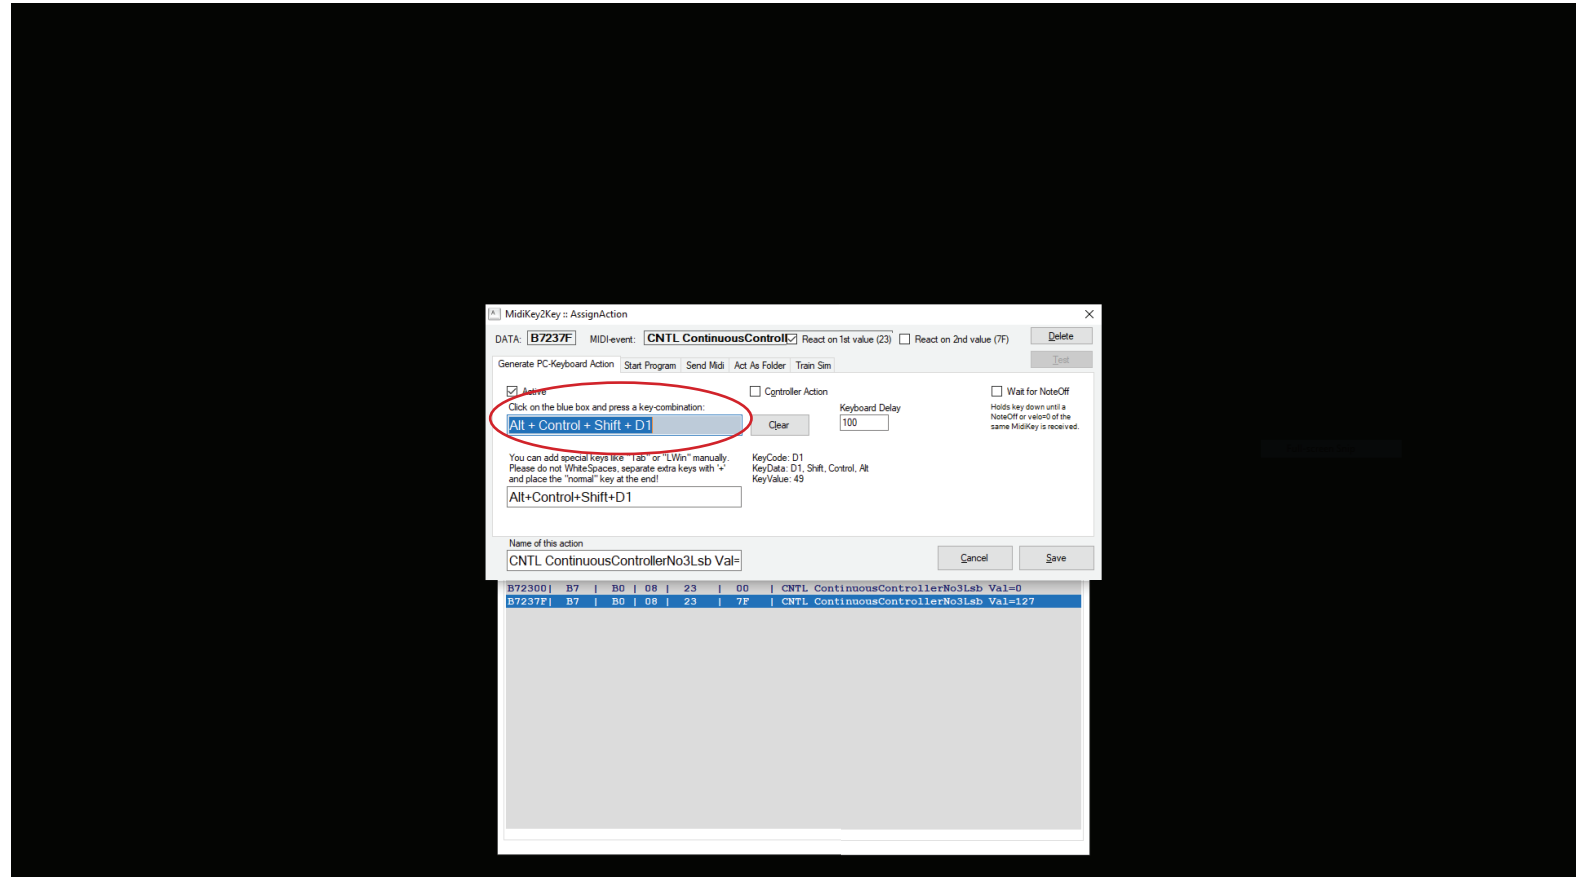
MidiKey2Key :: AssignAction

DATA: B7237F MIDI-event: CNTL ContinuousControll React on 1st value (23) React on 2nd value (7F) Delete

Test

Generate PC-Keyboard Action | Start Program | Send Midi | Act As Folder | Train Sim

Active

Click on the blue box and press a key-combination:

Alt + Control + Shift + D1

Clear

Controller Action

Keyboard Delay

100

Wait for NoteOff

Holds key down until a NoteOff or velo=0 of the same MidiKey is received.

You can add special keys like "Tab" or "LWin" manually. Please do not WhiteSpaces, separate extra keys with '+' and place the "normal" key at the end!

Alt+Control+Shift+D1

KeyCode: D1
KeyData: D1, Shift, Control, Alt
KeyValue: 49

Name of this action

CNTL ContinuousControllerNo3Lsb Val=

Cancel

Save

B72300| B7 | B0 | 08 | 23 | 00 | CNTL ContinuousControllerNo3Lsb Val=0
B7237F| B7 | B0 | 08 | 23 | 7F | CNTL ContinuousControllerNo3Lsb Val=127